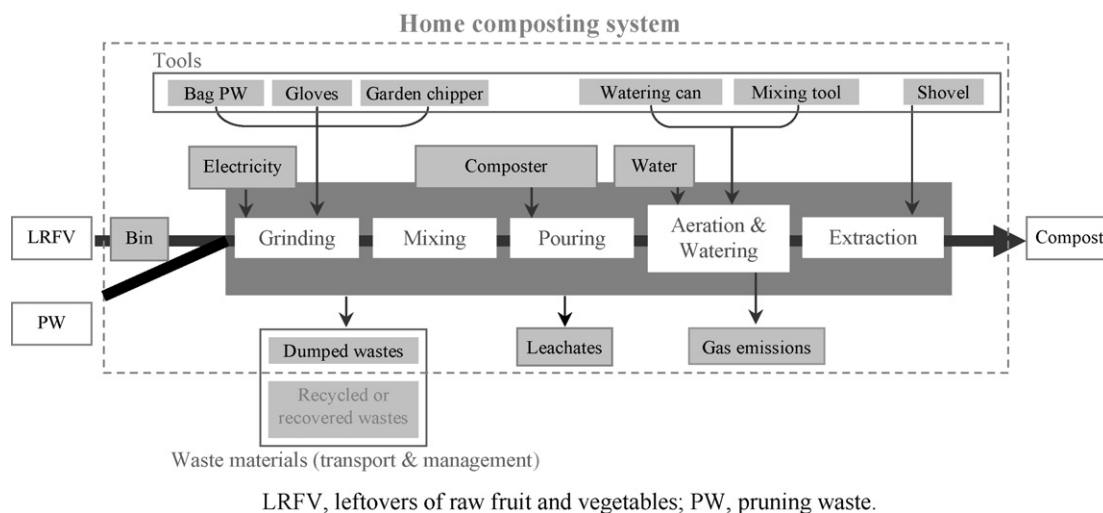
Home composting system

Tools

Bag PW

Gloves

Garden chipper

Watering can

Mixing tool

Shovel

Electricity

Composter

Water

LRFV

Bin

Grinding

Mixing

Pouring

Aeration & Watering

Extraction

Compost

PW

Dumped wastes

Recycled or recovered wastes

Leachates

Gas emissions

Waste materials (transport & management)

LRFV, leftovers of raw fruit and vegetables; PW, pruning waste.